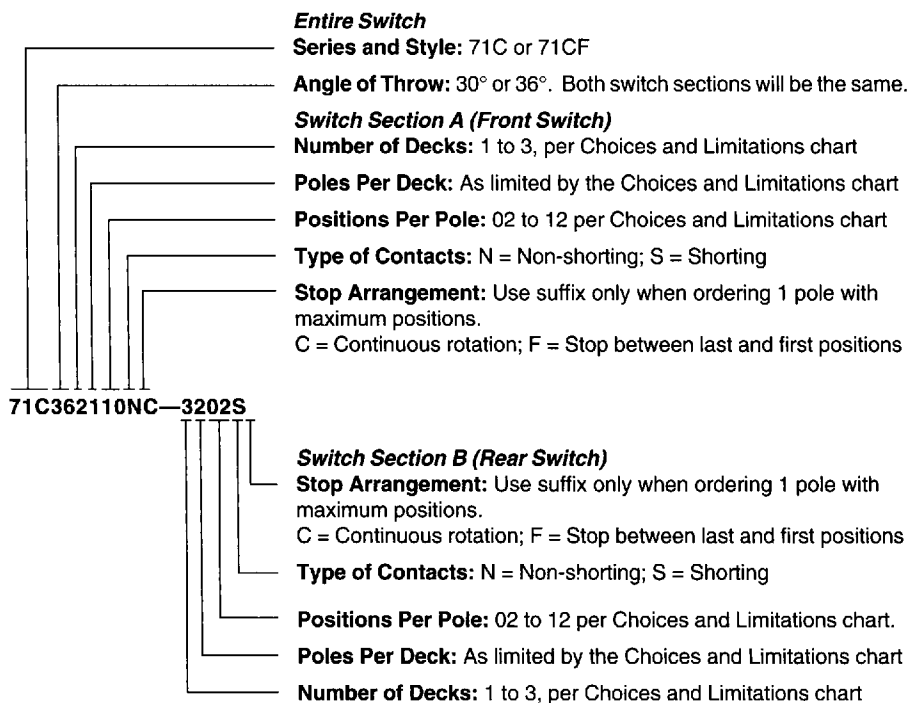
Entire Switch
Series and Style: 71C or 71CF

Angle of Throw: 30° or 36°. Both switch sections will be the same.

Switch Section A (Front Switch)
Number of Decks: 1 to 3, per Choices and Limitations chart

Poles Per Deck: As limited by the Choices and Limitations chart

Positions Per Pole: 02 to 12 per Choices and Limitations chart

Type of Contacts: N = Non-shorting; S = Shorting

Stop Arrangement: Use suffix only when ordering 1 pole with maximum positions.
C = Continuous rotation; F = Stop between last and first positions

71C362110NC—3202S

Switch Section B (Rear Switch)
Stop Arrangement: Use suffix only when ordering 1 pole with maximum positions.
C = Continuous rotation; F = Stop between last and first positions

Type of Contacts: N = Non-shorting; S = Shorting

Positions Per Pole: 02 to 12 per Choices and Limitations chart.

Poles Per Deck: As limited by the Choices and Limitations chart

Number of Decks: 1 to 3, per Choices and Limitations chart